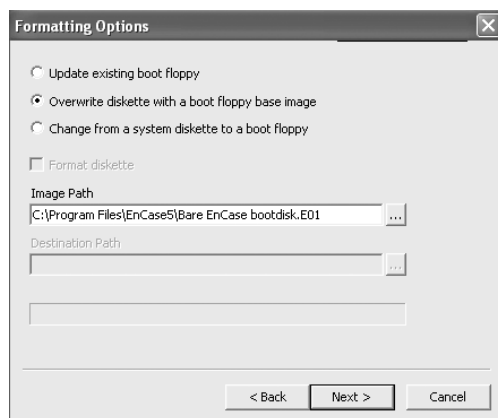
Formatting Options

Update existing boot floppy

Overwrite diskette with a boot floppy base image

Change from a system diskette to a boot floppy

Format diskette

Image Path

C:\Program Files\EnCase5\Bare EnCase bootdisk.E01

...

Destination Path

...

< Back

Next >

Cancel